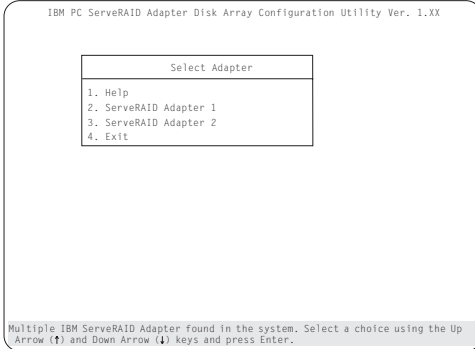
IBM PC ServeRAID Adapter Disk Array Configuration Utility Ver. 1.XX

Select Adapter

1. Help
2. ServeRAID Adapter 1
3. ServeRAID Adapter 2
4. Exit

Multiple IBM ServeRAID Adapter found in the system. Select a choice using the Up Arrow (↑) and Down Arrow (↓) keys and press Enter.